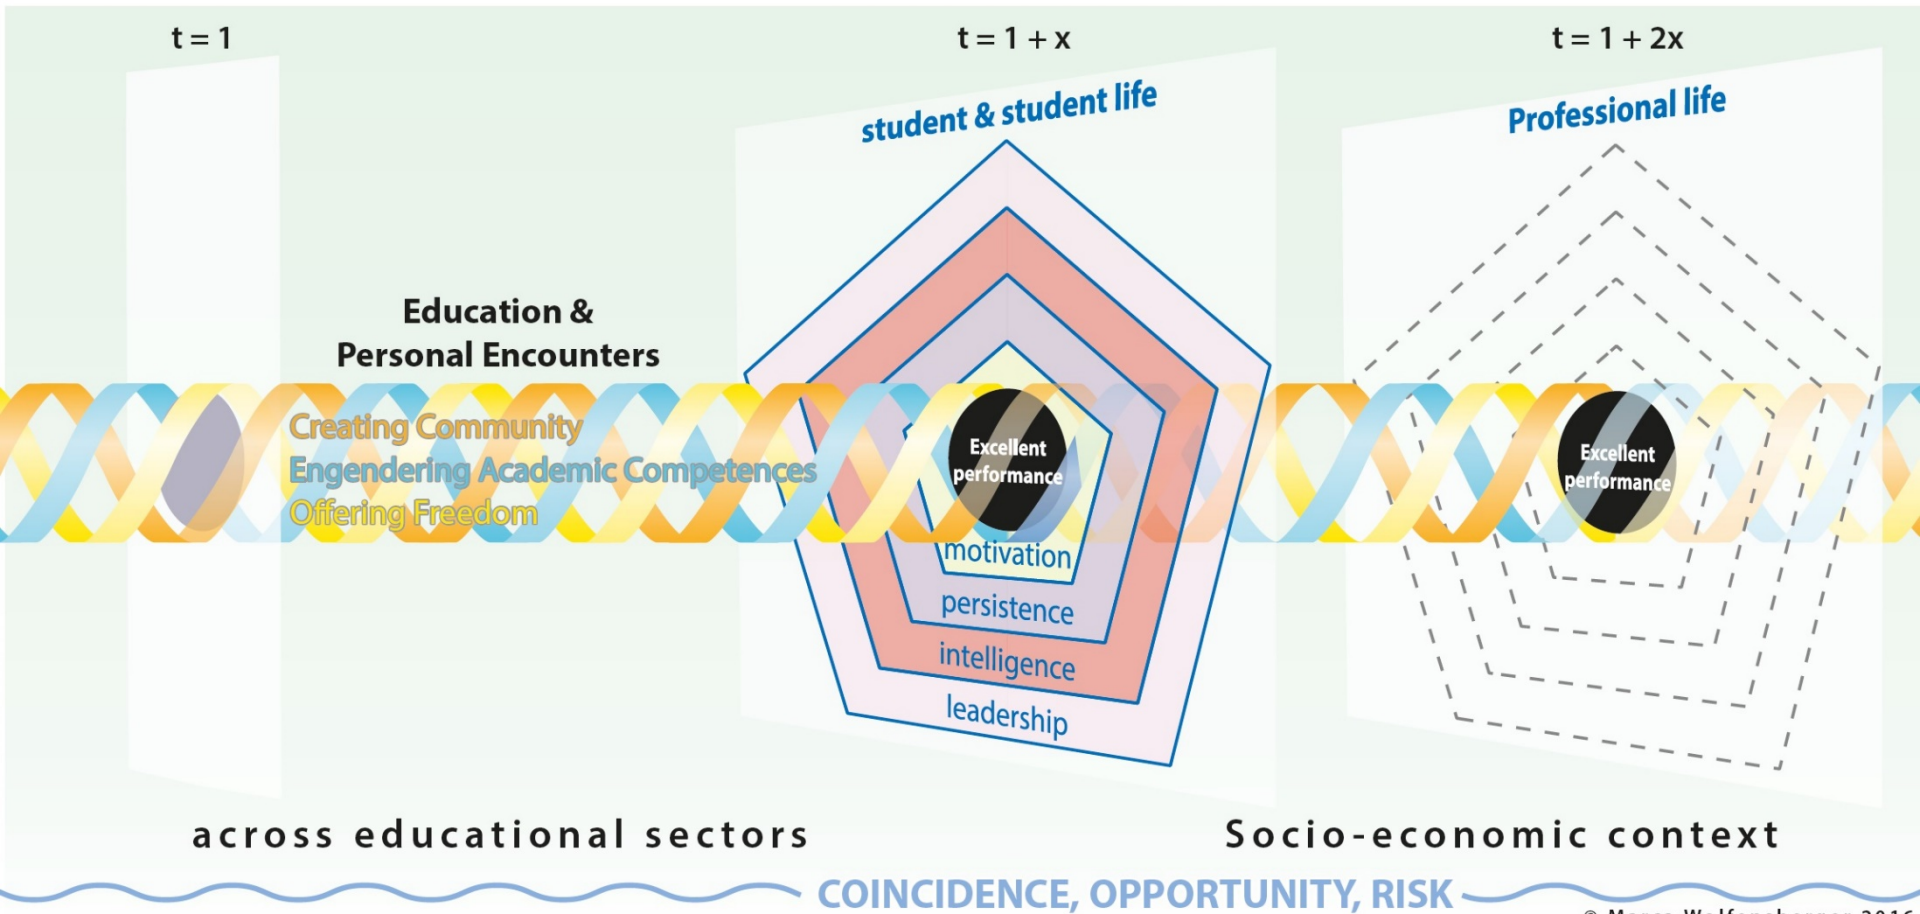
t = 1

t = 1 + x

t = 1 + 2x

student & student life

Professional life

Education &
Personal Encounters

Creating Community
Engendering Academic Competences
Offering Freedom

Excellent performance

motivation

persistence

intelligence

leadership

Excellent performance

across educational sectors

Socio-economic context

COINCIDENCE, OPPORTUNITY, RISK

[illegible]